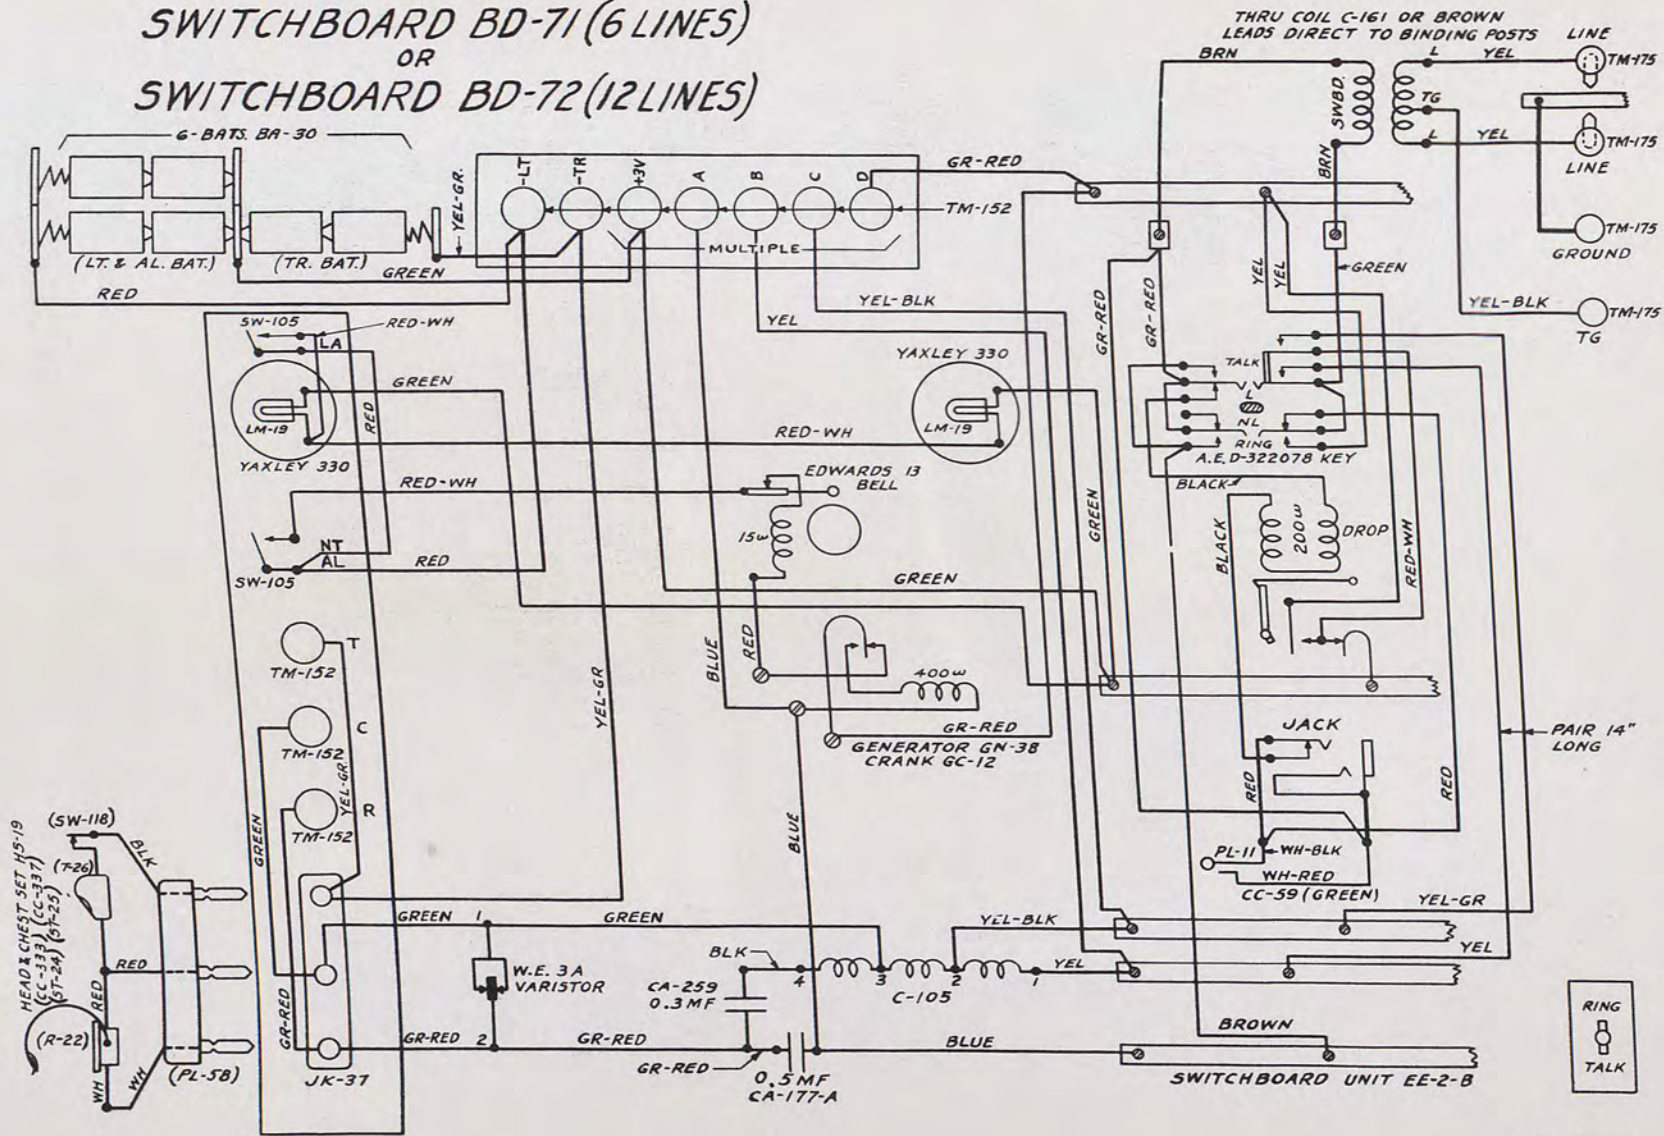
SWITCHBOARD BD-71 (6 LINES)
OR
SWITCHBOARD BD-72 (12 LINES)

6-BATS. BA-30
(LT. & AL. BAT.)
(TR. BAT.)
YEL-GR.
GREEN
RED
-LT
-TR
+3V
A
B
C
D
MULTIPLE
TM-152
GR-RED

THRU COIL C-161 OR BROWN LEADS DIRECT TO BINDING POSTS
BRN
SWBD.
L
YEL
TG
L
YEL
LINE
TM-175
TM-175
LINE
TM-175
GROUND
YEL-BLK
TM-175
TG
BRN
GREEN
YEL
YEL
GR-RED
GR-RED

SW-105
RED-WH
LA
GREEN
RED
LM-19
YAXLEY 330
YEL-BLK
YEL
YAXLEY 330
LM-19
RED-WH
TALK
L
NL
RING
A.E. D-322078 KEY
BLACK
BLACK
200ω
DROP
RED-WH

RED-WH
EDWARDS 13 BELL
15ω
NT
AL
RED
SW-105
GREEN
GREEN

TM-152
T
TM-152
C
TM-152
YEL-GR
R
YEL-GR
BLUE
RED
400ω
GR-RED
GENERATOR GN-38
CRANK GC-12
JACK
RED
RED
PAIR 14" LONG
PL-11
WH-BLK
WH-RED
CC-59 (GREEN)
YEL-GR
YEL

(SW-118)
BLK
(T-26)
HEAD & CHEST SET HS-19
(CC-333) (CC-337)
(ST-24) (ST-25)
RED
RED
(R-22)
WH
WH
(PL-58)
GREEN
GR-RED
JK-37
GREEN 1
GREEN
W.E. 3A VARISTOR
BLUE
BLK
CA-259
0.3 MF
4
3
2
1
C-105
YEL-BLK
YEL
GR-RED 2
GR-RED
GR-RED
0.5 MF
CA-177-A
BLUE
BROWN
SWITCHBOARD UNIT EE-2-B
RING
TALK